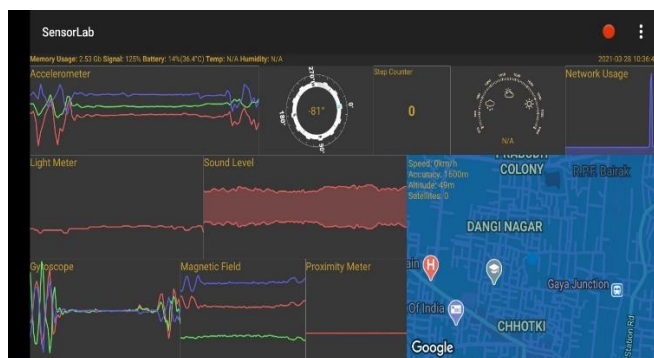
SensorLab

Memory Usage: 2.53 Gb Signal: 125% Battery: 14%(36.4°C) Temp: N/A Humidity: N/A

2021-03-28 10:36:4

Accelerometer

-81°

Step Counter

0

N/A

Network Usage

Light Meter

Sound Level

Speed: 0km/h
Accuracy: 1600m
Altitude: 49m
Satellites: 0

COLONY

R.P.F. Barrak

DANGI NAGAR

Gaya Junction

Of India

CHHOTKI

Google

Station Rd

Gyroscope

Magnetic Field

Proximity Meter